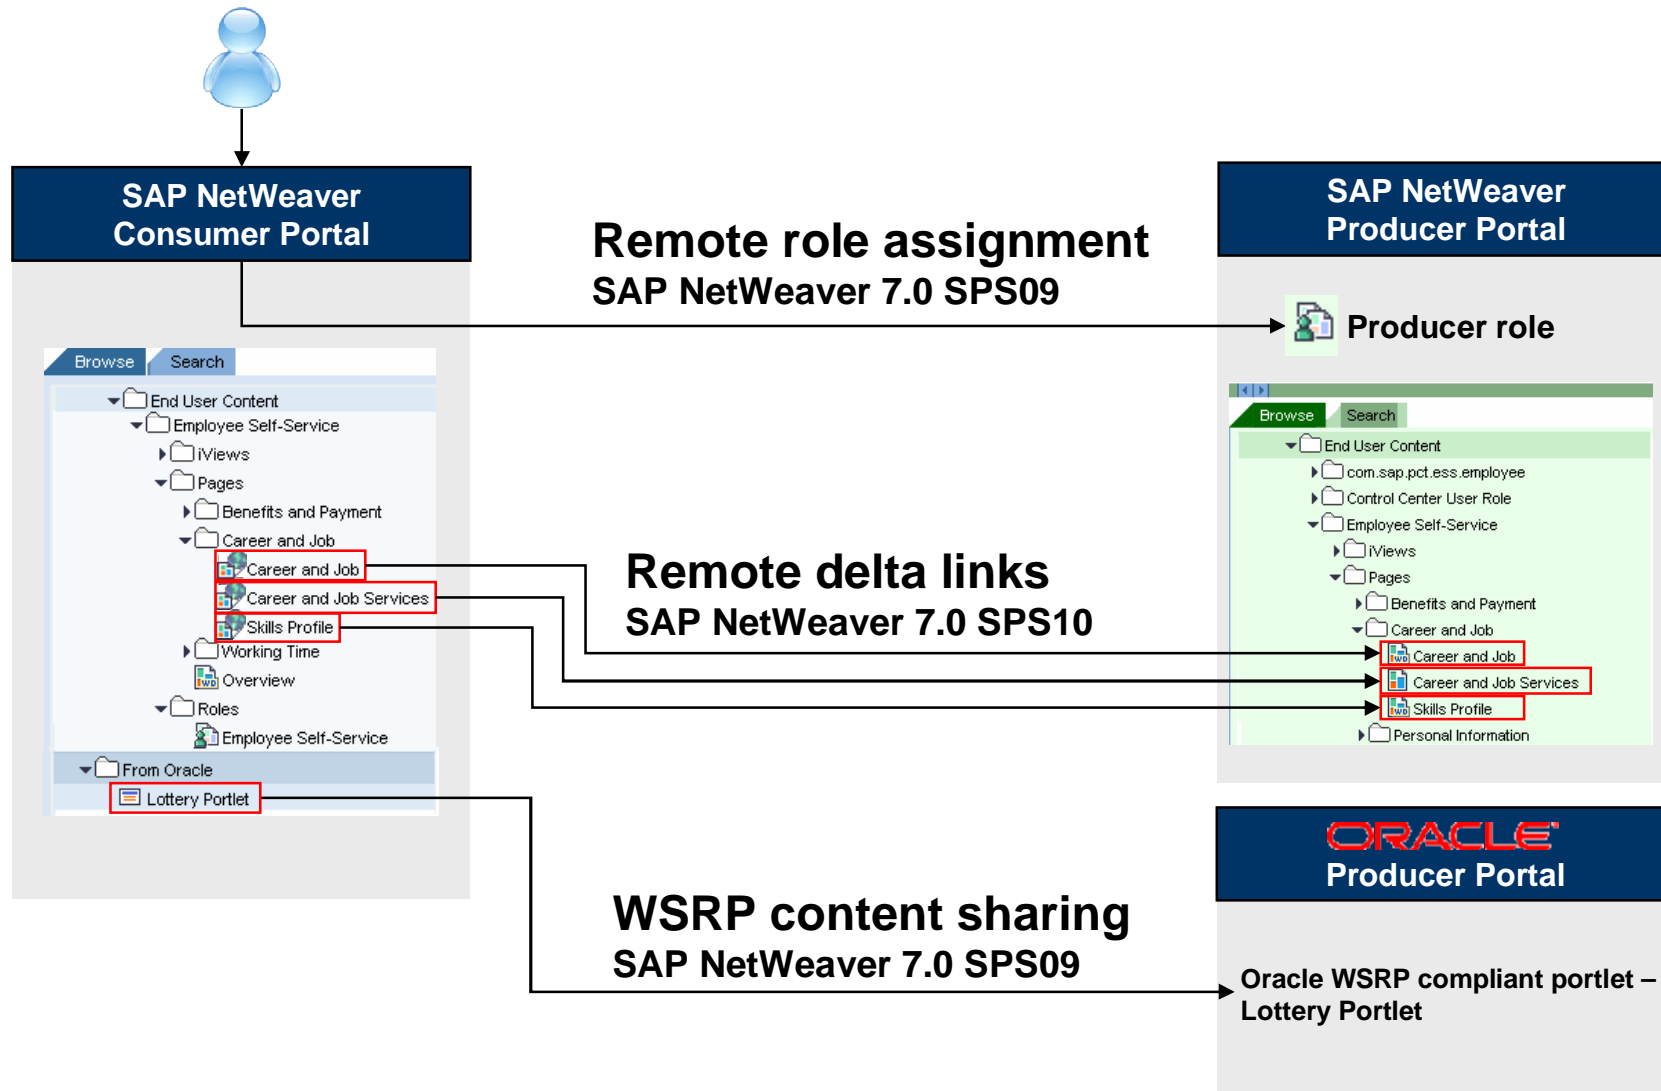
SAP NetWeaver Consumer Portal

Browse Search

End User Content
Employee Self-Service
iViews
Pages
Benefits and Payment
Career and Job
Career and Job
Career and Job Services
Skills Profile
Working Time
Overview
Roles
Employee Self-Service
From Oracle
Lottery Portlet

Remote role assignment
SAP NetWeaver 7.0 SPS09

Remote delta links
SAP NetWeaver 7.0 SPS10

WSRP content sharing
SAP NetWeaver 7.0 SPS09

SAP NetWeaver Producer Portal

Producer role

Browse Search

End User Content
com.sap.pct.ess.employee
Control Center User Role
Employee Self-Service
iViews
Pages
Benefits and Payment
Career and Job
Career and Job
Career and Job Services
Skills Profile
Personal Information

ORACLE
Producer Portal

Oracle WSRP compliant portlet – Lottery Portlet